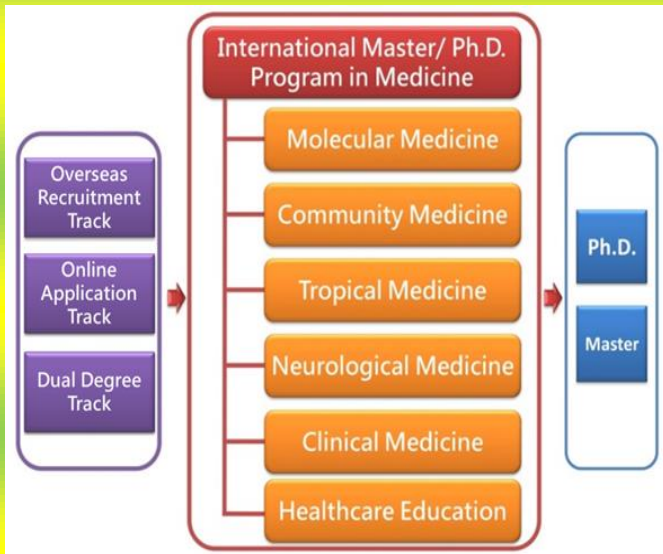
Overseas Recruitment Track

Online Application Track

Dual Degree Track

International Master/ Ph.D. Program in Medicine

Molecular Medicine

Community Medicine

Tropical Medicine

Neurological Medicine

Clinical Medicine

Healthcare Education

Ph.D.

Master